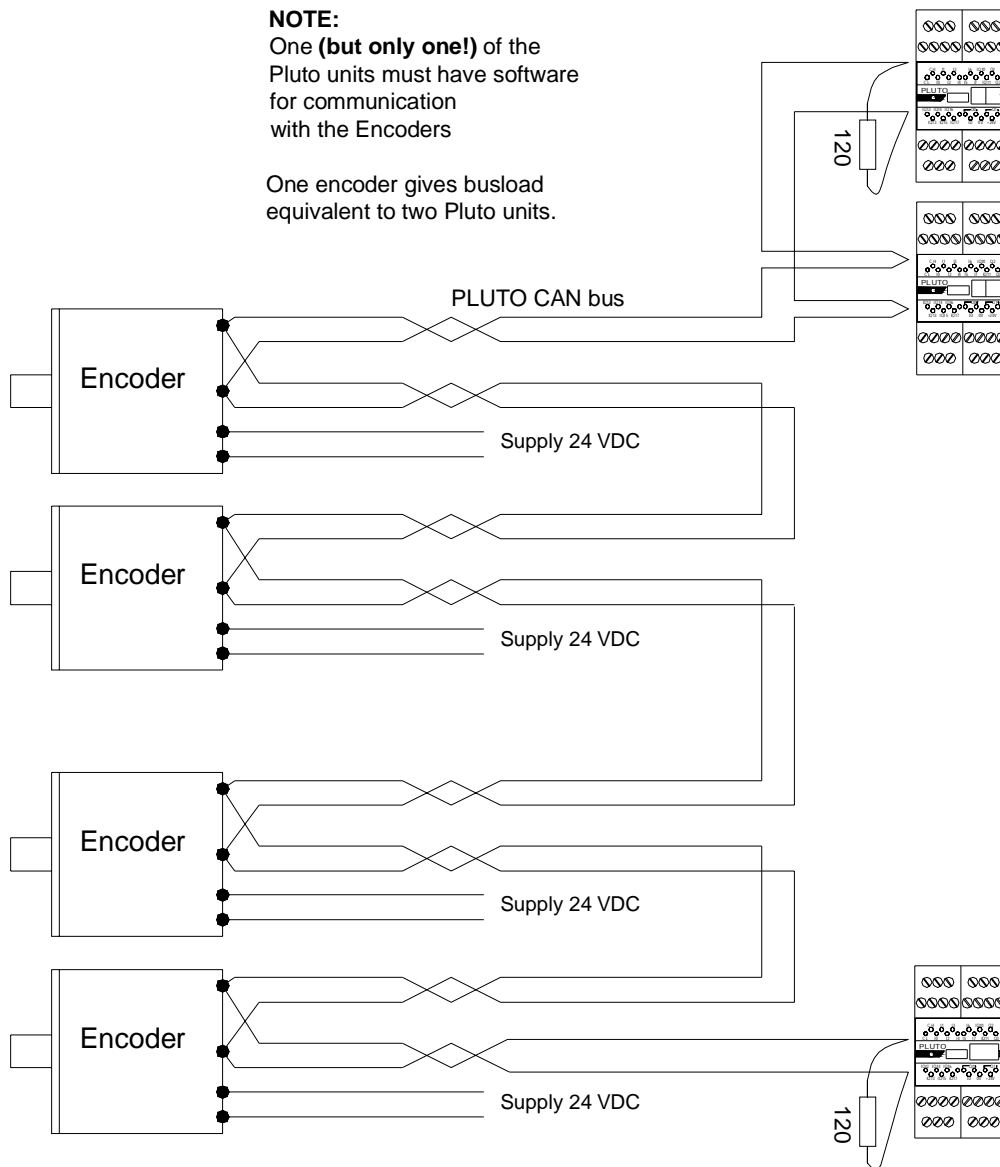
**NOTE:**
One **(but only one!)** of the Pluto units must have software for communication with the Encoders

One encoder gives busload equivalent to two Pluto units.

120

PLUTO

PLUTO

PLUTO CAN bus

Encoder

Supply 24 VDC

Encoder

Supply 24 VDC

Encoder

Supply 24 VDC

Encoder

Supply 24 VDC

PLUTO

120